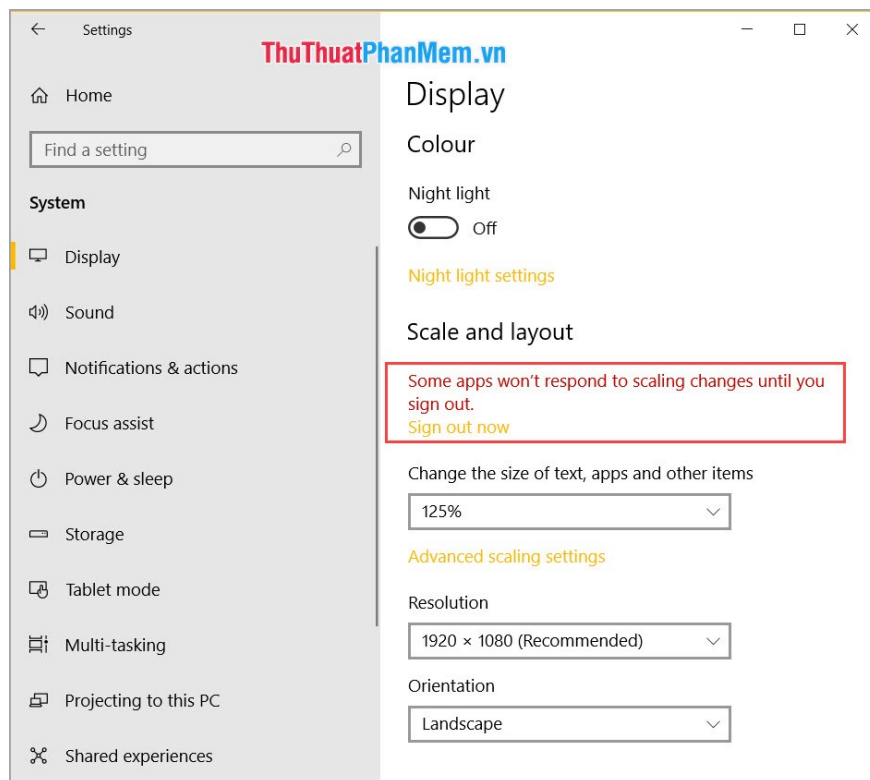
Settings

ThuThuatPhanMem.vn

Home

Find a setting

System

Display

Sound

Notifications & actions

Focus assist

Power & sleep

Storage

Tablet mode

Multi-tasking

Projecting to this PC

Shared experiences

Display

Colour

Night light

Off

Night light settings

Scale and layout

Some apps won't respond to scaling changes until you sign out.

Sign out now

Change the size of text, apps and other items

125%

Advanced scaling settings

Resolution

1920 × 1080 (Recommended)

Orientation

Landscape